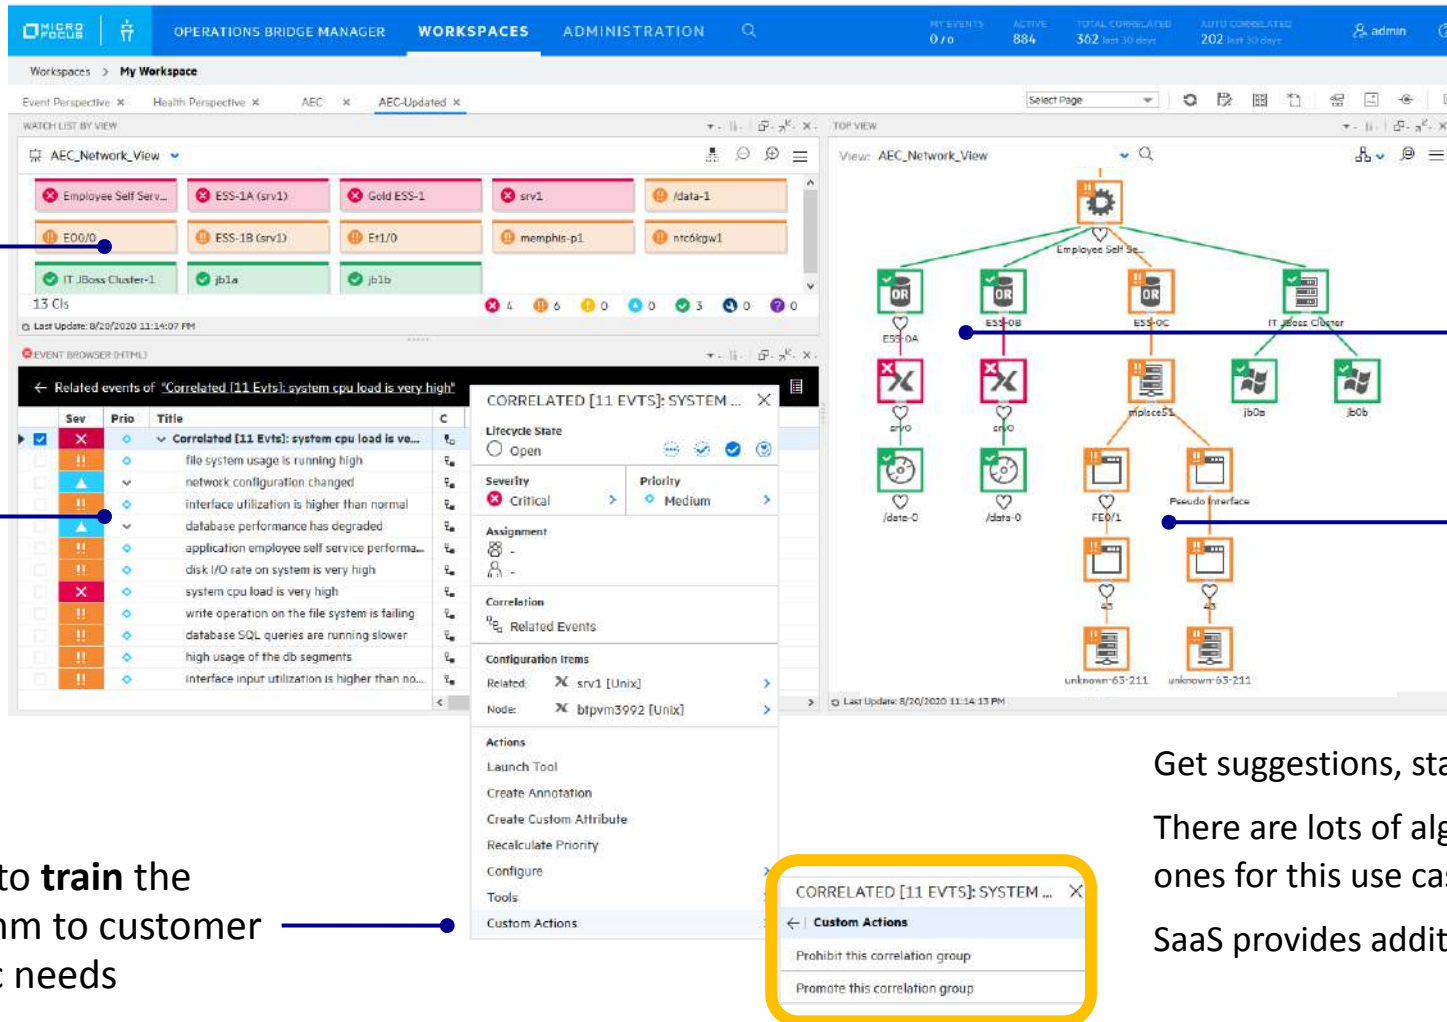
MICRO FOCUS OPERATIONS BRIDGE MANAGER WORKSPACES ADMINISTRATION

MY EVENTS 0 / 0 ACTIVE 884 TOTAL CORRELATED 362 last 30 days AUTO CORRELATED 202 last 30 days admin

Workspaces > My Workspace

Event Perspective × Health Perspective × AEC × AEC-Updated ×

Select Page

WATCH LIST BY VIEW

AEC_Network_View

Employee Self Serv... ESS-1A (srv1) Gold ESS-1 srv1 /data-1
E00/0 ESS-1B (srv1) Et1/0 memphis-p1 ntc6kgw1
IT JBoss Cluster-1 jb1a jb1b

13 CIs 4 6 0 0 3 0 0

Last Update: 8/20/2020 11:14:07 PM

EVENT BROWSER (HTML)

← Related events of "Correlated [11 Evts]: system cpu load is very high"

| Sev | Prio | Title | C |
|---|---|---|---|
| | | Correlated [11 Evts]: system cpu load is ve... | |
| | | file system usage is running high | |
| | | network configuration changed | |
| | | interface utilization is higher than normal | |
| | | database performance has degraded | |
| | | application employee self service performa... | |
| | | disk I/O rate on system is very high | |
| | | system cpu load is very high | |
| | | write operation on the file system is failing | |
| | | database SQL queries are running slower | |
| | | high usage of the db segments | |
| | | interface input utilization is higher than no... | |

CORRELATED [11 EVTS]: SYSTEM ...

Lifecycle State
Open

Severity
Critical

Priority
Medium

Assignment
-
-

Correlation
Related Events

Configuration Items
Related: srv1 [Unix]
Node: btpvm3992 [Unix]

Actions
Launch Tool
Create Annotation
Create Custom Attribute
Recalculate Priority
Configure
Tools
Custom Actions

TOP VIEW

View: AEC_Network_View

Employee Self Se...
ESS-0A ESS-0B ESS-0C IT JBoss Cluster
srv0 srv0 mplsce51 jb0a jb0b
/data-0 /data-0 FE0/1 Pseudo Interface
43 43
unknown-63-211 unknown-63-211

Last Update: 8/20/2020 11:14:13 PM

Get suggestions, sta

There are lots of alg ones for this use cas

SaaS provides addit

to **train** the
m to customer
needs

CORRELATED [11 EVTS]: SYSTEM ...
← Custom Actions
Prohibit this correlation group
Promote this correlation group